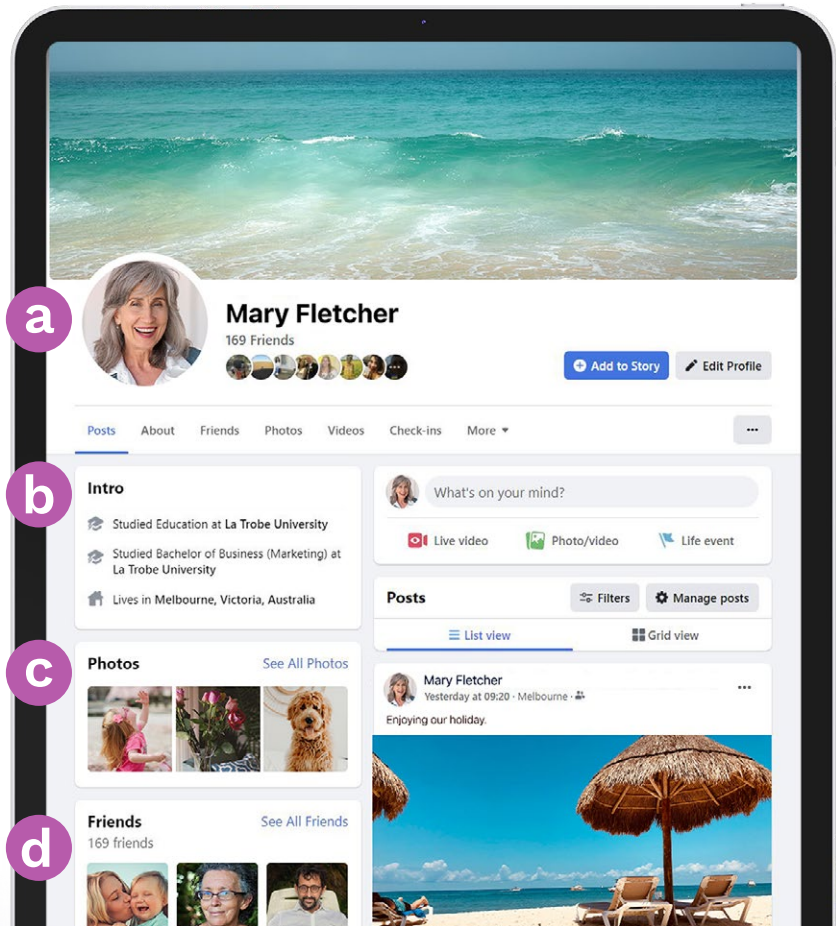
a

Mary Fletcher
169 Friends

Add to Story
Edit Profile

Posts About Friends Photos Videos Check-ins More

...

b

Intro

Studied Education at La Trobe University

Studied Bachelor of Business (Marketing) at La Trobe University

Lives in Melbourne, Victoria, Australia

What's on your mind?

Live video
Photo/video
Life event

Posts
Filters
Manage posts

List view
Grid view

c

Photos
See All Photos

Mary Fletcher
Yesterday at 09:20 · Melbourne ·

...

Enjoying our holiday.

d

Friends
169 friends
See All Friends